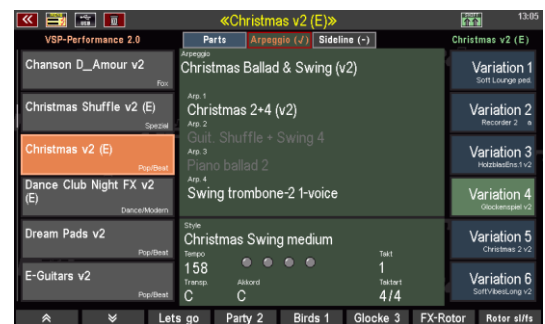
«Christmas v2 (E)»
13:05
VSP-Performance 2.0
Parts
Arpeggio (✓)
Sideline (-)
Christmas v2 (E)
Chanson D_Amour v2
Fox
Christmas Shuffle v2 (E)
Spezial
Christmas v2 (E)
Pop/Beat
Dance Club Night FX v2 (E)
Dance/Modern
Dream Pads v2
Pop/Beat
E-Guitars v2
Pop/Beat
Arpeggio
Christmas Ballad & Swing (v2)
Arp. 1
Christmas 2+4 (v2)
Arp. 2
Guit. Shuffle + Swing 4
Arp. 3
Piano ballad 2
Arp. 4
Swing trombone-2 1-voice
Style
Christmas Swing medium
Tempo
158
Takt
1
Transp.
C
Akkord
C
Taktart
4/4
Variation 1
Soft Lounge ped.
Variation 2
Recorder 2 a
Variation 3
HolzblasEns.1 v2
Variation 4
Glockenspiel v2
Variation 5
Christmas 2 v2
Variation 6
SoftVibesLong v2
Lets go
Party 2
Birds 1
Glocke 3
FX-Rotor
Rotor sl/fs